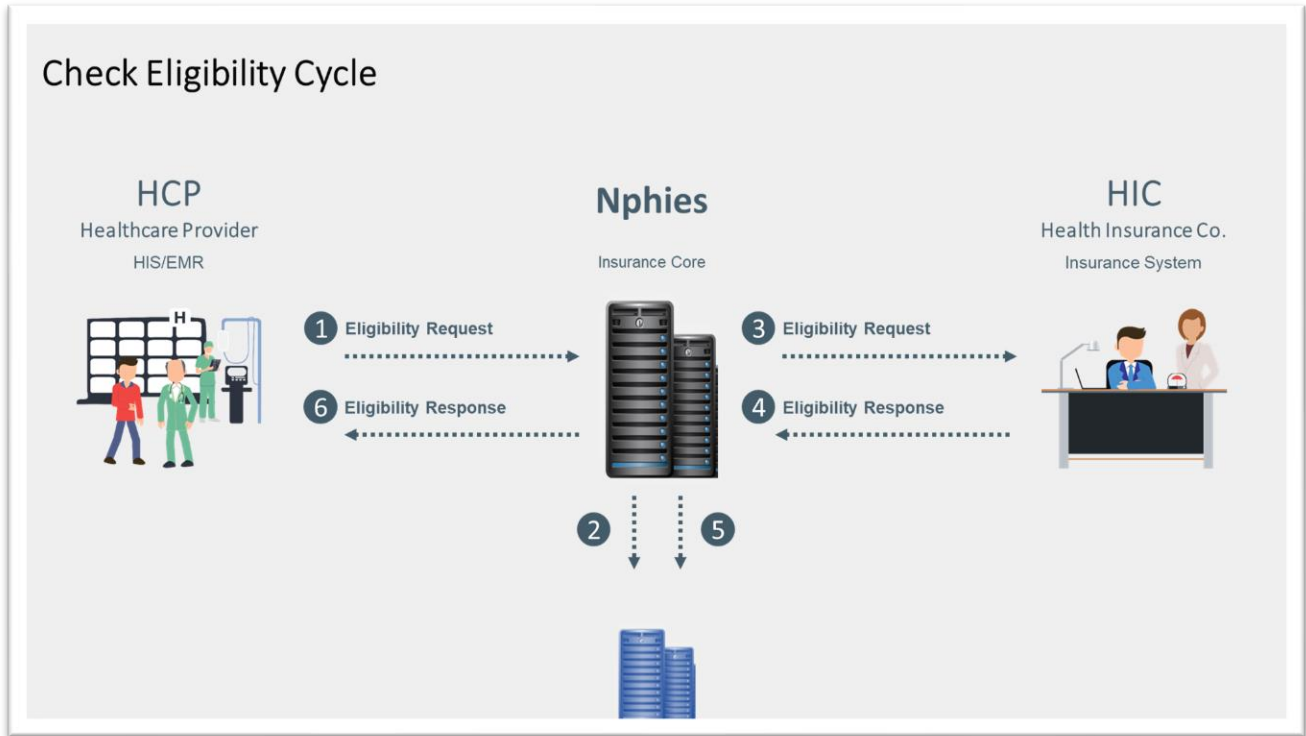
Check Eligibility Cycle

HCP
Healthcare Provider
HIS/EMR

Nphies
Insurance Core

HIC
Health Insurance Co.
Insurance System

H

1 Eligibility Request

6 Eligibility Response

3 Eligibility Request

4 Eligibility Response

2

5